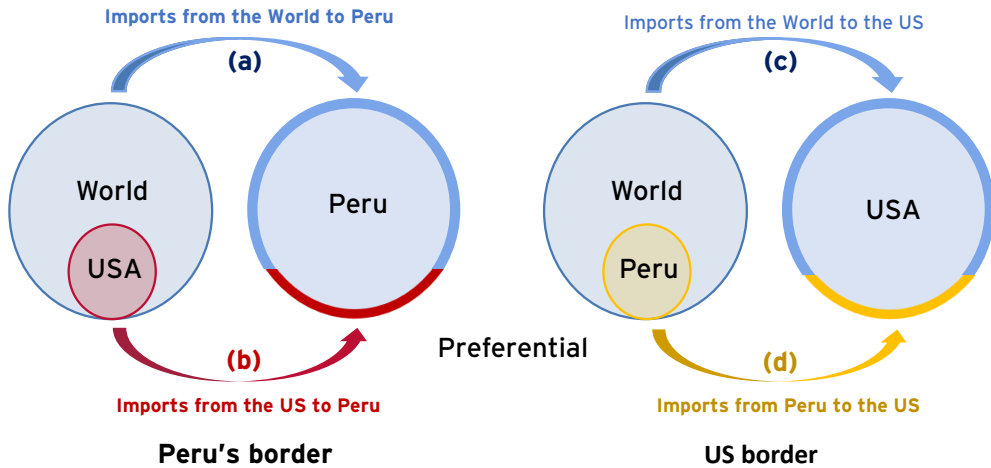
Imports from the World to Peru

(a)

World

USA

Peru

(b)

Imports from the US to Peru

Peru's border

Imports from the World to the US

(c)

World

Peru

USA

Preferential

(d)

Imports from Peru to the US

US border